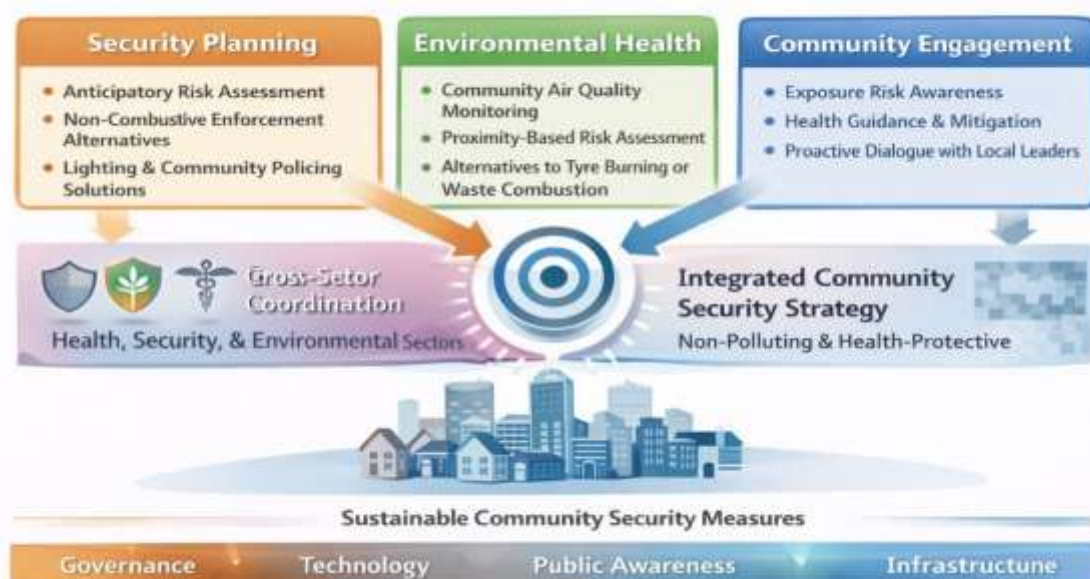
Security Planning

• Anticipatory Risk Assessment
• Non-Combustive Enforcement Alternatives
• Lighting & Community Policing Solutions

Environmental Health

• Community Air Quality Monitoring
• Proximity-Based Risk Assessment
• Alternatives to Tyre Burning or Waste Combustion

Community Engagement

• Exposure Risk Awareness
• Health Guidance & Mitigation
• Proactive Dialogue with Local Leaders

Gross-Setor Coordination
Health, Security, & Environmental Sectors

Integrated Community Security Strategy
Non-Polluting & Health-Protective

Sustainable Community Security Measures

Governance Technology Public Awareness Infrastructune